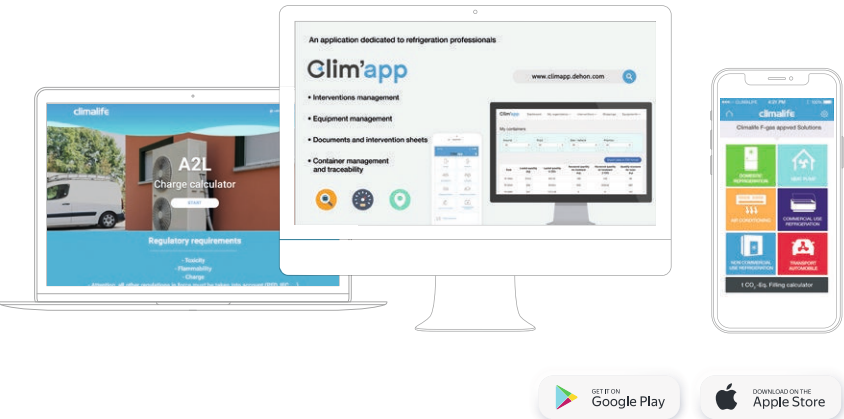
climalife

A2L

Charge calculator

START

Regulatory requirements

- Toxicity
- Flammability
- Charge

An application dedicated to refrigeration professionals

Clim'app

www.climapp.dehon.com

• Interventions management

• Equipment management

• Documents and intervention sheets

• Container management and traceability

Clim'app

My containers

climalife

Climalife F-gas approved Solutions

DOMESTIC REFRIGERATION

HEAT PUMP

AIR CONDITIONING

COMMERCIAL USE REFRIGERATION

NON COMMERCIAL USE REFRIGERATION

TRANSPORT AUTOMOBILE

t $CO_2$-Eq. Filling calculator

GET IT ON
Google Play

DOWNLOAD ON THE
Apple Store